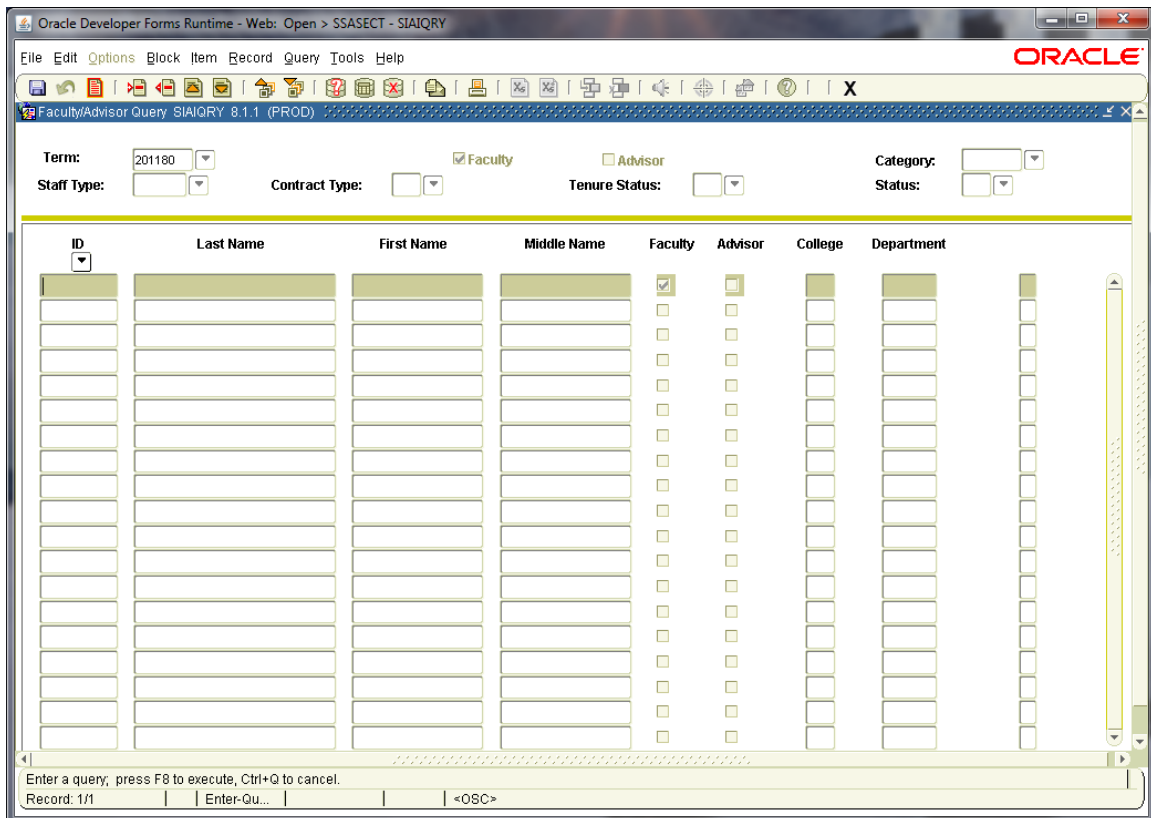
Oracle Developer Forms Runtime - Web: Open > SSASECT - SIAIQRY

File Edit Options Block Item Record Query Tools Help

ORACLE

X

Faculty/Advisor Query SIAIQRY 8.1.1 (PROD)

Term: 201180
Faculty
Advisor
Category:
Staff Type:
Contract Type:
Tenure Status:
Status:

| ID | Last Name | First Name | Middle Name | Faculty | Advisor | College | Department |
|---|---|---|---|---|---|---|---|

Enter a query; press F8 to execute, Ctrl+Q to cancel.

Record: 1/1 | Enter-Qu... | <OSC>